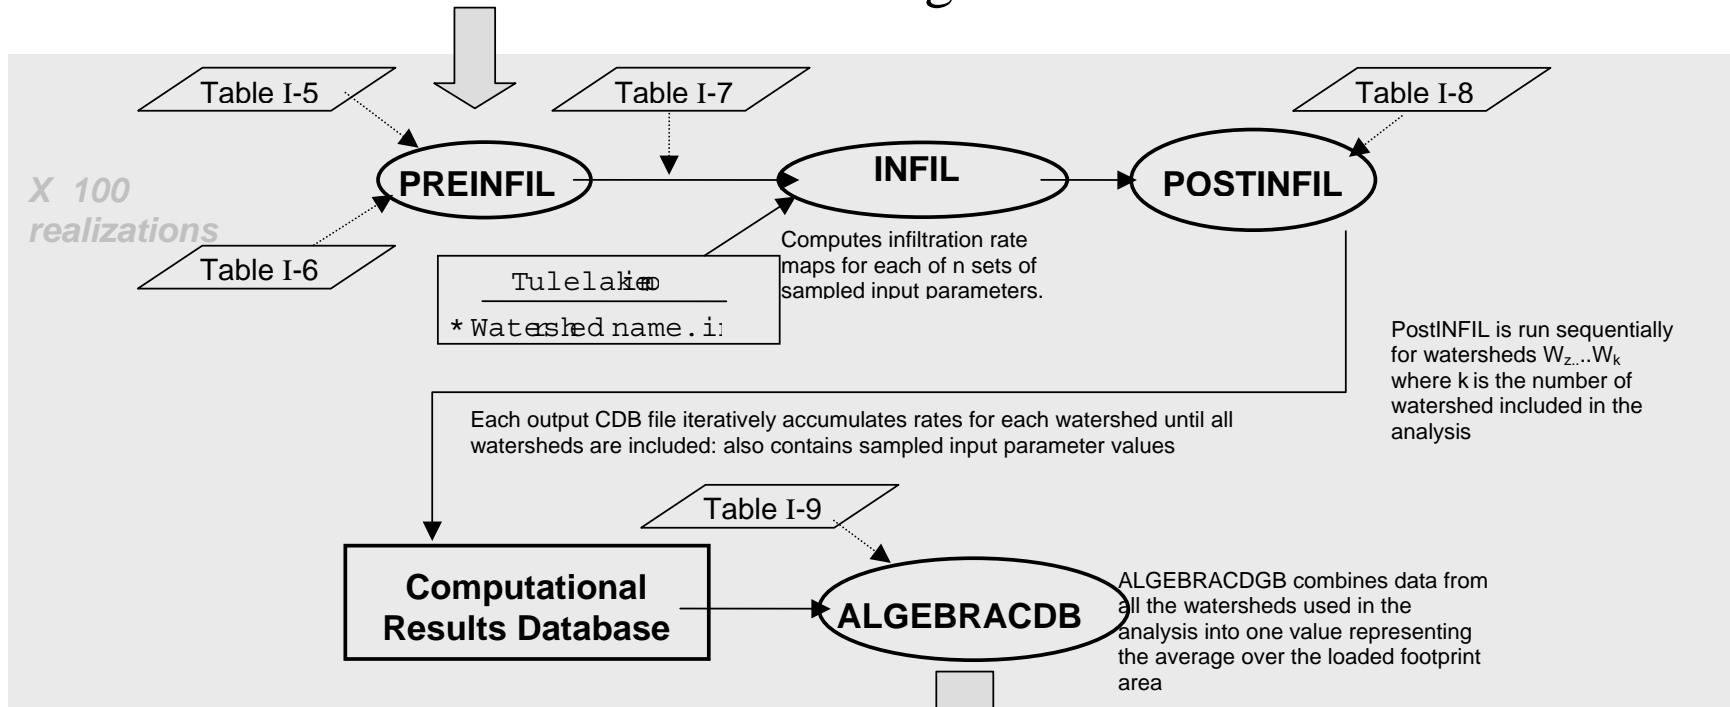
Table I-5

Table I-7

Table I-8

PREINFIL

INFIL

POSTINFIL

X 100 realizations

Table I-6

Tulelakeio

* Watershed name.i

Computes infiltration rate maps for each of n sets of sampled input parameters.

PostINFIL is run sequentially for watersheds $W_{z}$...$W_k$ where k is the number of watershed included in the analysis

Each output CDB file iteratively accumulates rates for each watershed until all watersheds are included: also contains sampled input parameter values

Table I-9

Computational Results Database

ALGEBRACDB

ALGEBRACDGB combines data from all the watersheds used in the analysis into one value representing the average over the loaded footprint area